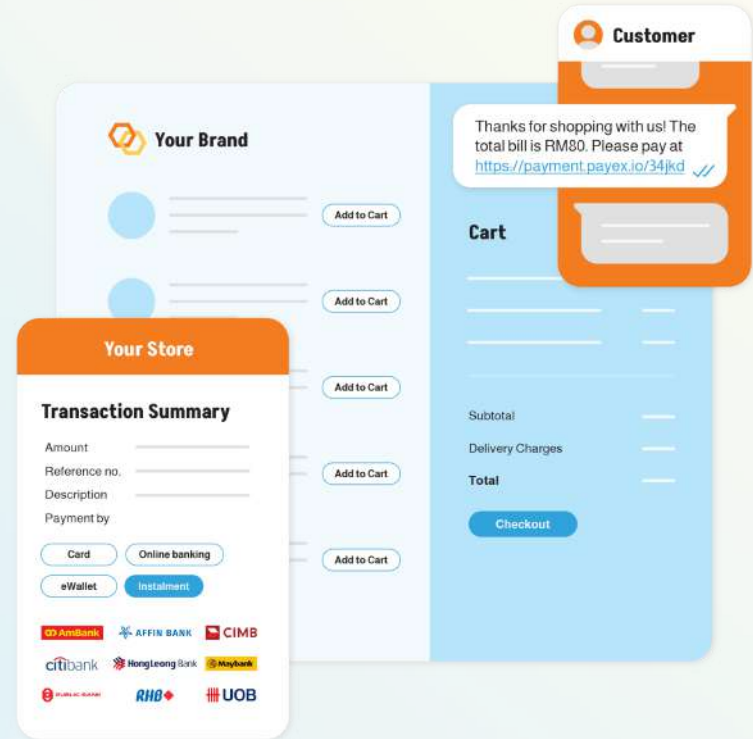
Customer

Thanks for shopping with us! The total bill is RM80. Please pay at https://payment.payex.io/34jkd

Your Brand

Add to Cart

Add to Cart

Add to Cart

Add to Cart

Add to Cart

Cart

Subtotal

Delivery Charges

Total

Checkout

Your Store

Transaction Summary

Amount

Reference no.

Description

Payment by

Card

Online banking

eWallet

Instalment

AmBank

AFFIN BANK

CIMB

citibank

HongLeong Bank

Maybank

PUBLIC BANK

RHB

UOB